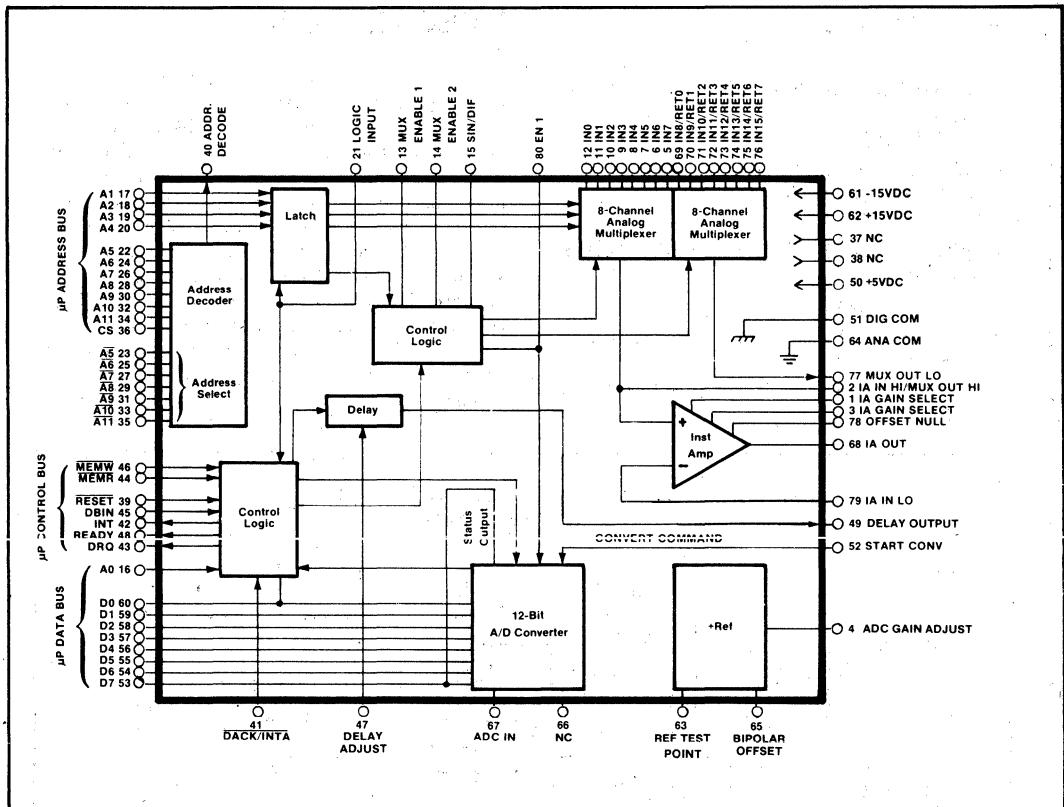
40 ADDR. DECODE
21 LOGIC INPUT
13 MUX ENABLE 1
14 MUX ENABLE 2
15 SIN/DIF
80 EN 1
12 IN0
11 IN1
10 IN2
9 IN3
8 IN4
7 IN5
6 IN6
5 IN7
69 IN8/RET0
70 IN9/RET1
71 IN10/RET2
72 IN11/RET3
73 IN12/RET4
74 IN13/RET5
75 IN14/RET6
76 IN15/RET7

μP ADDRESS BUS
A1 17
A2 18
A3 19
A4 20
A5 22
A6 24
A7 26
A8 28
A9 30
A10 32
A11 34
CS 36
$\overline{A5}$ 23
$\overline{A6}$ 25
$\overline{A7}$ 27
$\overline{A8}$ 29
$\overline{A9}$ 31
$\overline{A10}$ 33
$\overline{A11}$ 35

Latch
Address Decoder
Address Select
Control Logic
Delay
8-Channel Analog Multiplexer
8-Channel Analog Multiplexer

61 -15VDC
62 +15VDC
37 NC
38 NC
50 +5VDC
51 DIG COM
64 ANA COM
77 MUX OUT LO
2 IA IN HI/MUX OUT HI
1 IA GAIN SELECT
3 IA GAIN SELECT
78 OFFSET NULL
Inst Amp
68 IA OUT
79 IA IN LO
49 DELAY OUTPUT
CONVERT COMMAND
52 START CONV

μP CONTROL BUS
$\overline{MEMW}$ 46
$\overline{MEMR}$ 44
$\overline{RESET}$ 39
DBIN 45
INT 42
READY 48
DRQ 43

Control Logic
Status Output

μP DATA BUS
A0 16
D0 60
D1 59
D2 58
D3 57
D4 56
D5 55
D6 54
D7 53

12-Bit A/D Converter
+Ref
4 ADC GAIN ADJUST

41 $\overline{DACK/INTA}$
47 DELAY ADJUST
67 ADC IN
66 NC
63 REF TEST POINT
65 BIPOLAR OFFSET